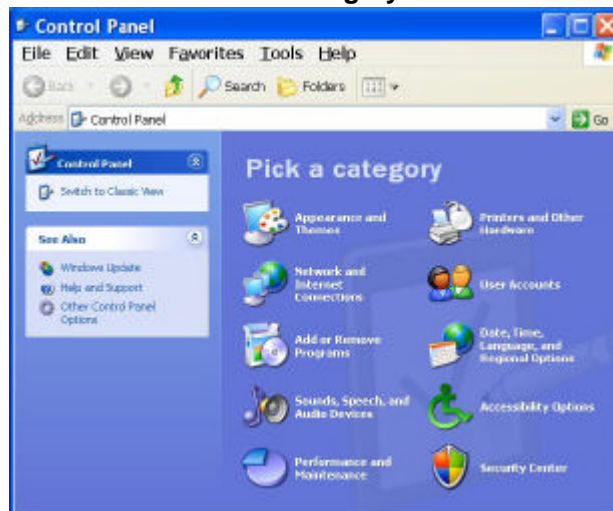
Control Panel

File Edit View Favorites Tools Help

Back Search Folders

Address Control Panel

Go

Control Panel

Switch to Classic View

See Also

Windows Update

Help and Support

Other Control Panel Options

Pick a category

Appearance and Themes

Printers and Other Hardware

Network and Internet Connections

User Accounts

Add or Remove Programs

Date, Time, Language, and Regional Options

Sounds, Speech, and Audio Devices

Accessibility Options

Performance and Maintenance

Security Center